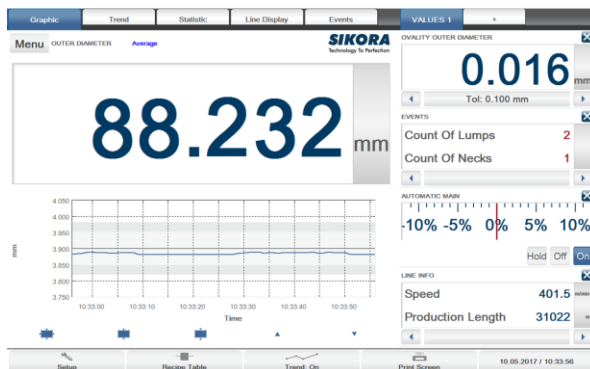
Graphic | Trend | Statistic | Line Display | Events | VALUES 1 | +

Menu OUTER DIAMETER Average

SIKORA
Technology To Perfection

88.232 mm

mm

4.050
4.000
3.950
3.900
3.850
3.800
3.750

10:33:00 10:33:10 10:33:20 10:33:30 10:33:40 10:33:50
Time

OVALITY OUTER DIAMETER
0.016 mm
Tol: 0.100 mm

EVENTS
Count Of Lumps 2
Count Of Necks 1

AUTOMATIC MAIN
-10% -5% 0% 5% 10%

Hold Off On

LINE INFO
Speed 401.5 m/min
Production Length 31022 m

Setup | Recipe Table | Trend: On | Print Screen | 10.05.2017 / 10:33:56